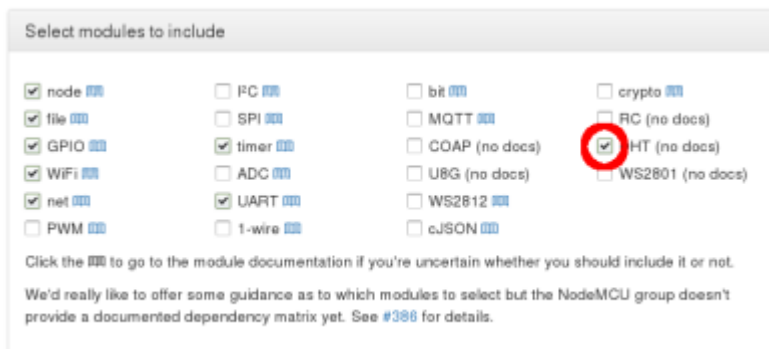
Select modules to include

| | | | |
|---|---|---|---|
| node | I²C | bit | crypto |
| file | SPI | MQTT | RC (no docs) |
| GPIO | timer | COAP (no docs) | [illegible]HT (no docs) |
| WiFi | ADC | U8G (no docs) | WS2801 (no docs) |
| net | UART | WS2812 | |
| PWM | 1-wire | cJSON | |

Click the to go to the module documentation if you're uncertain whether you should include it or not.

We'd really like to offer some guidance as to which modules to select but the NodeMCU group doesn't provide a documented dependency matrix yet. See #386 for details.